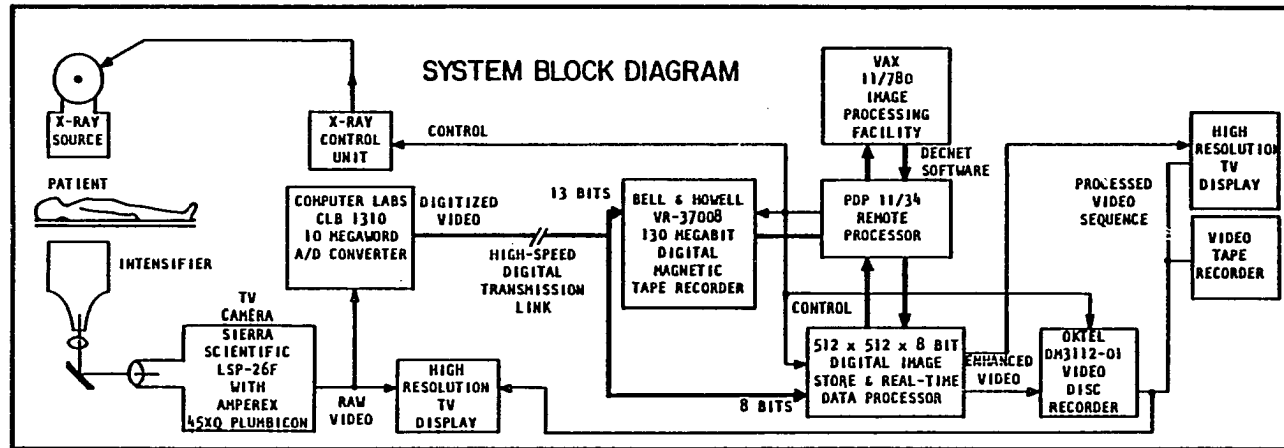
SYSTEM BLOCK DIAGRAM

X-RAY SOURCE

X-RAY CONTROL UNIT

CONTROL

VAX 11/780 IMAGE PROCESSING FACILITY

DECNET SOFTWARE

HIGH RESOLUTION TV DISPLAY

PATIENT

COMPUTER LABS CLB 1310 10 MEGAWORD A/D CONVERTER

DIGITIZED VIDEO

13 BITS

BELL & HOWELL VR-37008 130 MEGABIT DIGITAL MAGNETIC TAPE RECORDER

PDP 11/34 REMOTE PROCESSOR

PROCESSED VIDEO SEQUENCE

VIDEO TAPE RECORDER

INTENSIFIER

HIGH-SPEED DIGITAL TRANSMISSION LINK

CONTROL

TV CAMERA SIERRA SCIENTIFIC LSP-26F WITH AMPEREX 45XQ PLUMBICON

RAW VIDEO

HIGH RESOLUTION TV DISPLAY

8 BITS

512 x 512 x 8 BIT DIGITAL IMAGE STORE & REAL-TIME DATA PROCESSOR

ENHANCED VIDEO

OKTEL DM3112-01 VIDEO DISC RECORDER